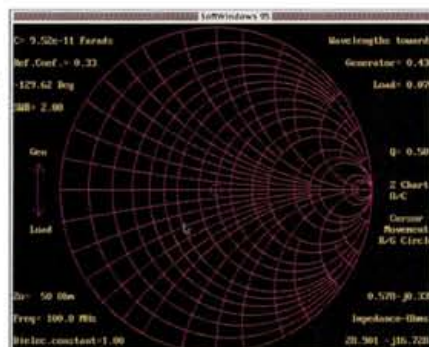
SoftWindows 95

C= 9.52e-11 Farads

Ref.Coef.= 0.33

-129.62 Deg

SWR= 2.00

Gen

Load

Zo= 50 Ohm

Freq= 100.0 MHz

Dielec.constant=1.00

Wavelengths toward

Generator= 0.43

Load= 0.07

Q= 0.58

Z Chart
G/C

Cursor
Movement
R/G Circle

0.578-j0.33

Impedance-Ohms

28.901 -j16.728